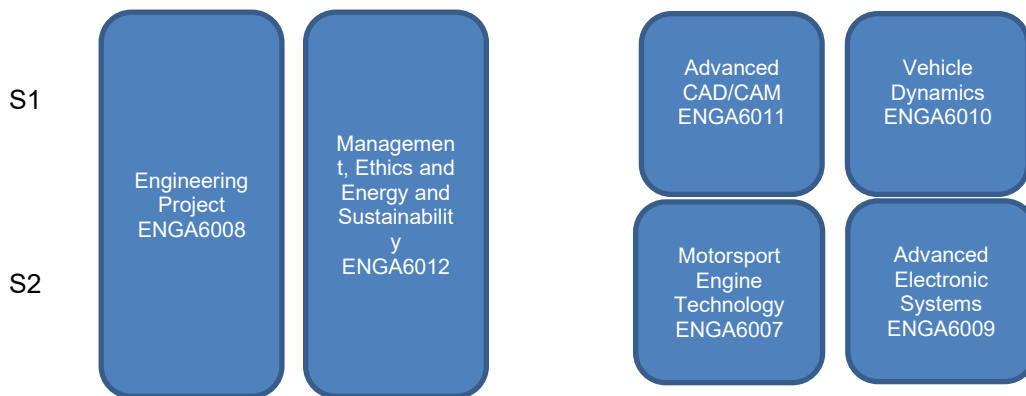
S1

S2

Engineering Project ENGA6008

Management, Ethics and Energy and Sustainability ENGA6012

Advanced CAD/CAM ENGA6011

Vehicle Dynamics ENGA6010

Motorsport Engine Technology ENGA6007

Advanced Electronic Systems ENGA6009